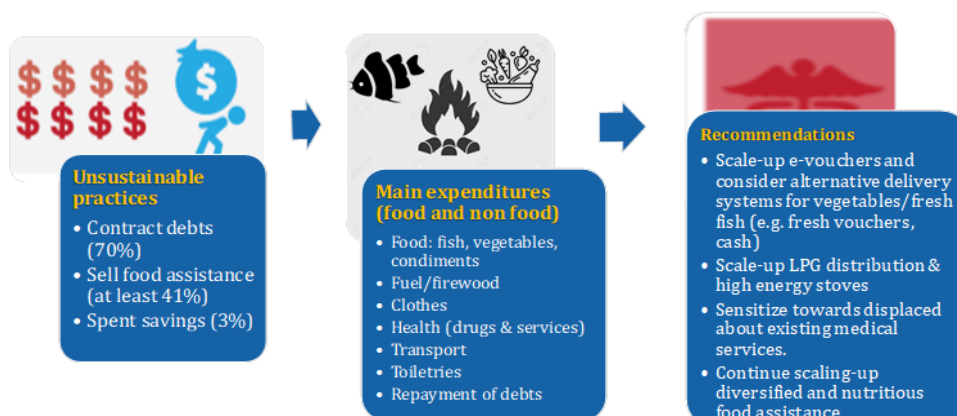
Unsustainable practices

• Contract debts (70%)
• Sell food assistance (at least 41%)
• Spent savings (3%)

Main expenditures (food and non food)

• Food: fish, vegetables, condiments
• Fuel/firewood
• Clothes
• Health (drugs & services)
• Transport
• Toiletries
• Repayment of debts

Recommendations

• Scale-up e-vouchers and consider alternative delivery systems for vegetables/fresh fish (e.g. fresh vouchers, cash)
• Scale-up LPG distribution & high energy stoves
• Sensitize towards displaced about existing medical services.
• Continue scaling-up diversified and nutritious food assistance